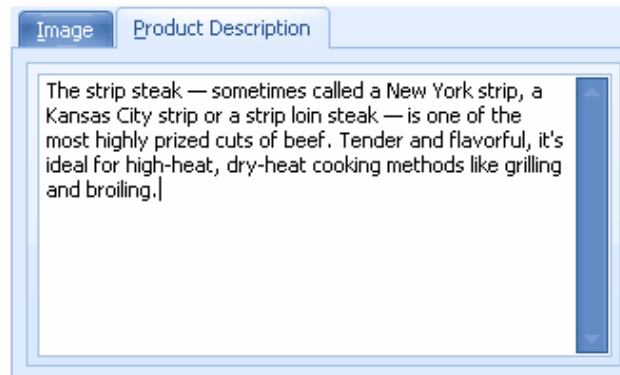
Image
Product Description

The strip steak — sometimes called a New York strip, a Kansas City strip or a strip loin steak — is one of the most highly prized cuts of beef. Tender and flavorful, it's ideal for high-heat, dry-heat cooking methods like grilling and broiling.